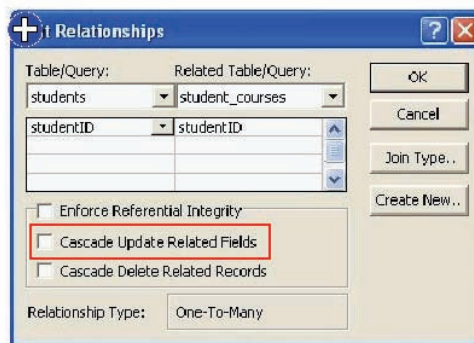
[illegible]t Relationships

Table/Query:
Related Table/Query:
students
student_courses
studentID
studentID

OK
Cancel
Join Type..
Create New..

Enforce Referential Integrity
Cascade Update Related Fields
Cascade Delete Related Records

Relationship Type:
One-To-Many